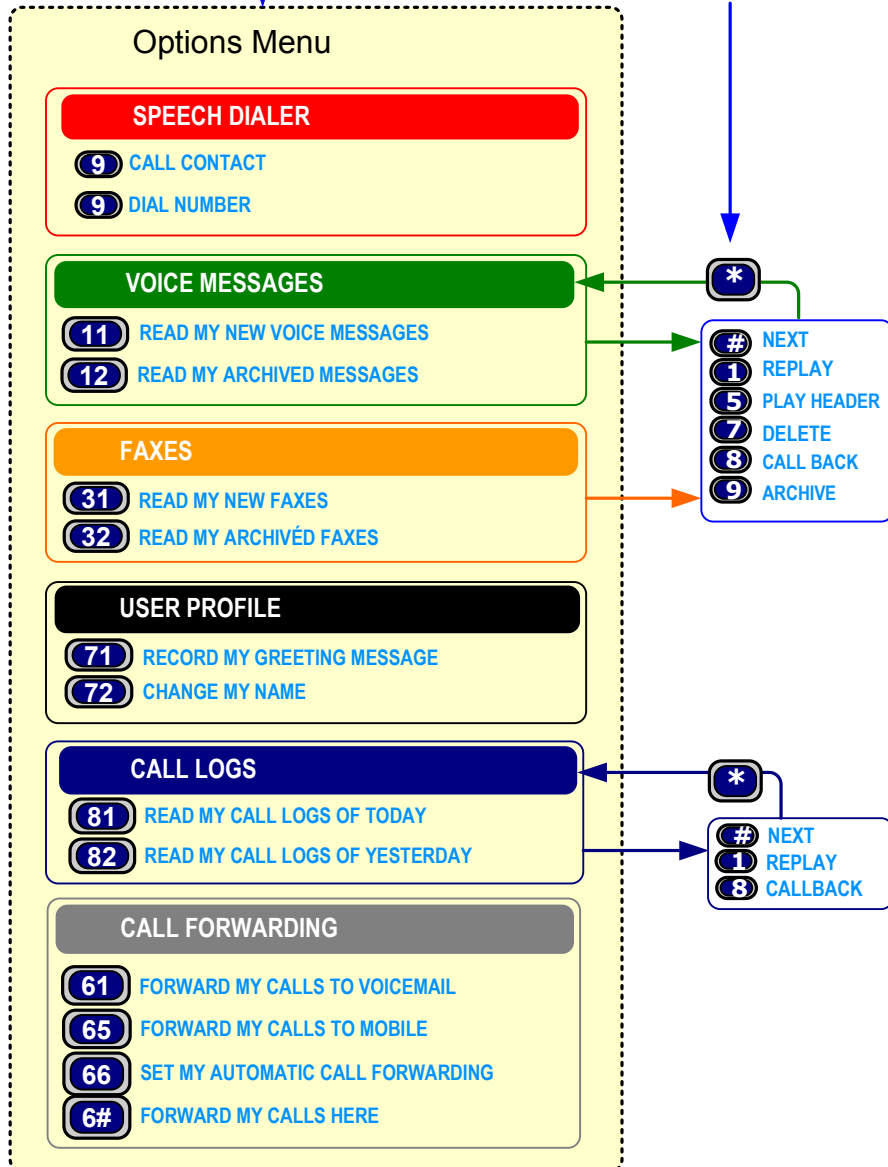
Options Menu

SPEECH DIALER

9 CALL CONTACT

9 DIAL NUMBER

VOICE MESSAGES

11 READ MY NEW VOICE MESSAGES

12 READ MY ARCHIVED MESSAGES

FAXES

31 READ MY NEW FAXES

32 READ MY ARCHIVÉD FAXES

USER PROFILE

71 RECORD MY GREETING MESSAGE

72 CHANGE MY NAME

CALL LOGS

81 READ MY CALL LOGS OF TODAY

82 READ MY CALL LOGS OF YESTERDAY

CALL FORWARDING

61 FORWARD MY CALLS TO VOICEMAIL

65 FORWARD MY CALLS TO MOBILE

66 SET MY AUTOMATIC CALL FORWARDING

6# FORWARD MY CALLS HERE

*

# NEXT
1 REPLAY
5 PLAY HEADER
7 DELETE
8 CALL BACK
9 ARCHIVE

*

# NEXT
1 REPLAY
8 CALLBACK